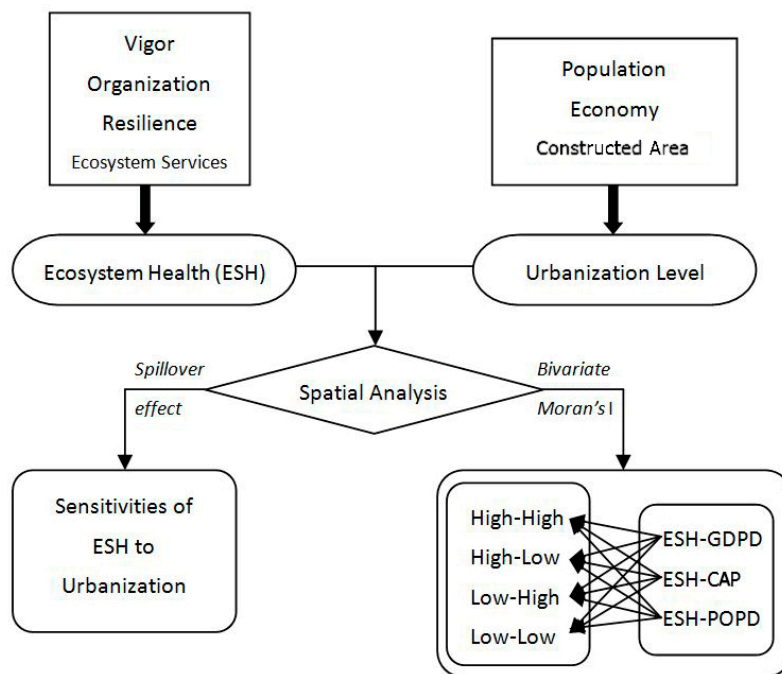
Vigor
Organization
Resilience
Ecosystem Services

Population
Economy
Constructed Area

Ecosystem Health (ESH)

Urbanization Level

Spillover effect

Spatial Analysis

Bivariate Moran's I

Sensitivities of ESH to Urbanization

High-High
High-Low
Low-High
Low-Low

ESH-GDPD
ESH-CAP
ESH-POPD